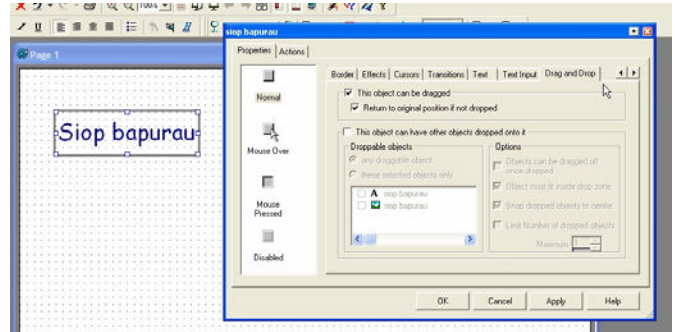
Page 1

Siop bapurau

siop bapurau

Properties | Actions

Normal

Mouse Over

Mouse Pressed

Disabled

Border | Effects | Cursors | Transitions | Text | Text Input | Drag and Drop

This object can be dragged

Return to original position if not dropped

This object can have other objects dropped onto it

Droppable objects

any draggable object

these selected objects only

siop bapurau

siop bapurau

Options

Objects can be dragged off once dropped

Object must fit inside drop zone

Snap dropped objects to centre

Limit Number of dropped objects

Maximum 1

OK | Cancel | Apply | Help